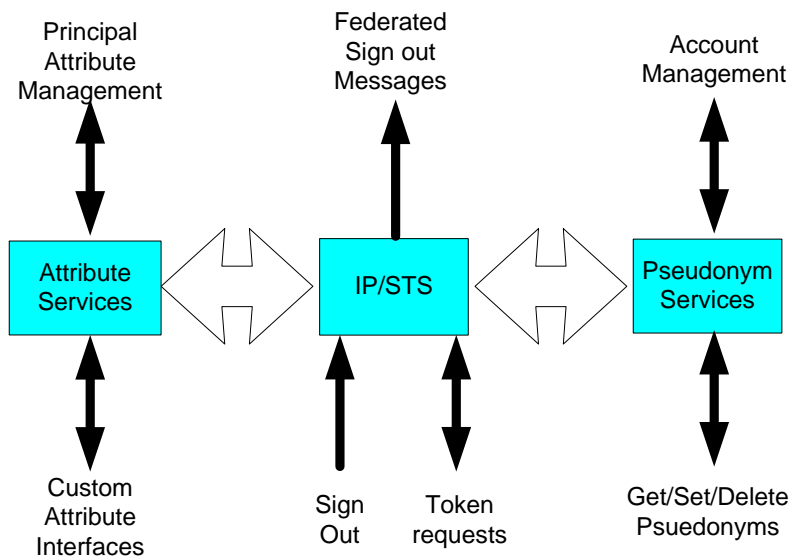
Principal Attribute Management

Federated Sign out Messages

Account Management

Attribute Services

IP/STS

Pseudonym Services

Custom Attribute Interfaces

Sign Out

Token requests

Get/Set/Delete Psuedonyms